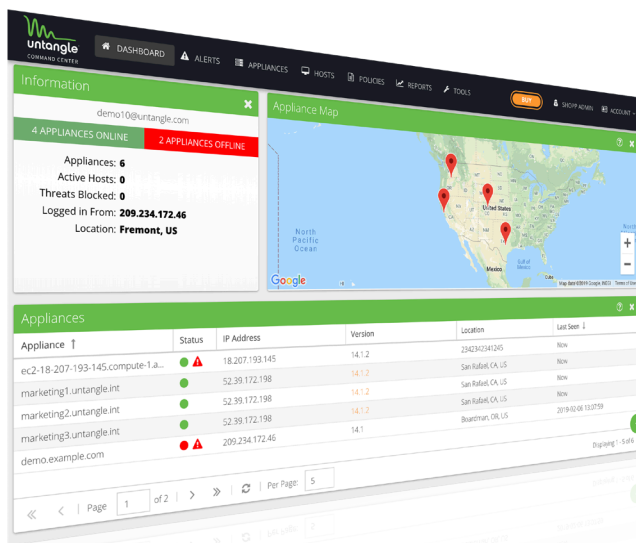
untangle
COMMAND CENTER

DASHBOARD ALERTS APPLIANCES HOSTS POLICIES REPORTS TOOLS BUY SHOPP ADMIN ACCOUNT

Information
demo10@untangle.com
4 APPLIANCES ONLINE
2 APPLIANCES OFFLINE
Appliances: 6
Active Hosts: 0
Threats Blocked: 0
Logged in From: 209.234.172.46
Location: Fremont, US

Appliance Map
North Pacific Ocean
United States
Mexico
Gulf of Mexico
Google
Map data ©2019 Google, INEGI Terms of Use

Appliances

| Appliance ↑ | Status | IP Address | Version | Location | Last Seen ↓ |
|---|---|---|---|---|---|
| ec2-18-207-193-145.compute-1.a... | | 18.207.193.145 | 14.1.2 | 2342342341245 | Now |
| marketing1.untangle.int | | 52.39.172.198 | 14.1.2 | San Rafael, CA, US | Now |
| marketing2.untangle.int | | 52.39.172.198 | 14.1.2 | San Rafael, CA, US | Now |
| marketing3.untangle.int | | 52.39.172.198 | 14.1.2 | San Rafael, CA, US | 2019-02-08 13:07:59 |
| demo.example.com | | 209.234.172.46 | 14.1 | Boardman, OR, US | Now |

Displaying 1 - 5 of 6

Page 1 of 2 Per Page: 5